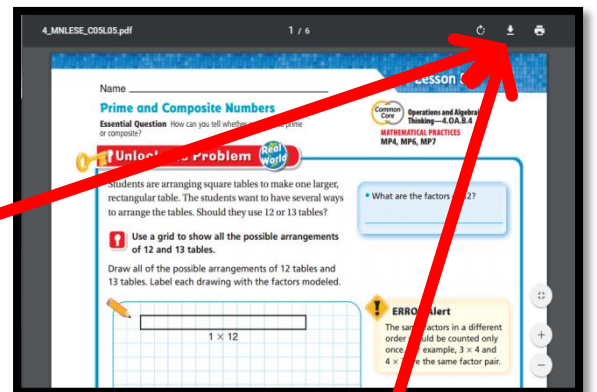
4_MNLESE_C05L05.pdf

1 / 6

Lesson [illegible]

Name

Prime and Composite Numbers

Essential Question How can you tell whether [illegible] prime or composite?

Common Core

Operations and Algebra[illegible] Thinking—4.OA.B.4

MATHEMATICAL PRACTICES MP4, MP6, MP7

Unl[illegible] Problem

Real World

Students are arranging square tables to make one larger, rectangular table. The students want to have several ways to arrange the tables. Should they use 12 or 13 tables?

• What are the factors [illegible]2?

Use a grid to show all the possible arrangements of 12 and 13 tables.

Draw all of the possible arrangements of 12 tables and 13 tables. Label each drawing with the factors modeled.

$1 \times 12$

ERRO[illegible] Alert

The sam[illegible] factors in a different order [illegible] uld be counted only once. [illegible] example, $3 \times 4$ and $4 \times$ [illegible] e the same factor pair.